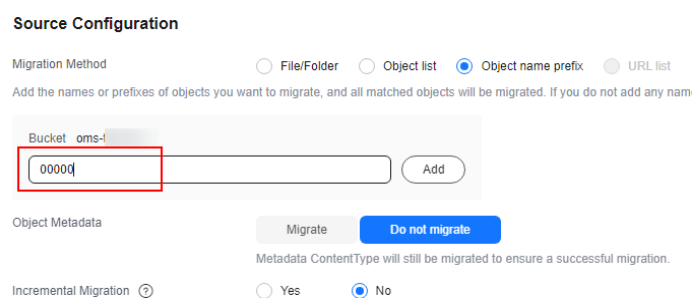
Source Configuration

Migration Method

File/Folder

Object list

Object name prefix

URL list

Add the names or prefixes of objects you want to migrate, and all matched objects will be migrated. If you do not add any nam

Bucket oms-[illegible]

00000

Add

Object Metadata

Migrate

Do not migrate

Metadata ContentType will still be migrated to ensure a successful migration.

Incremental Migration ?

Yes

No